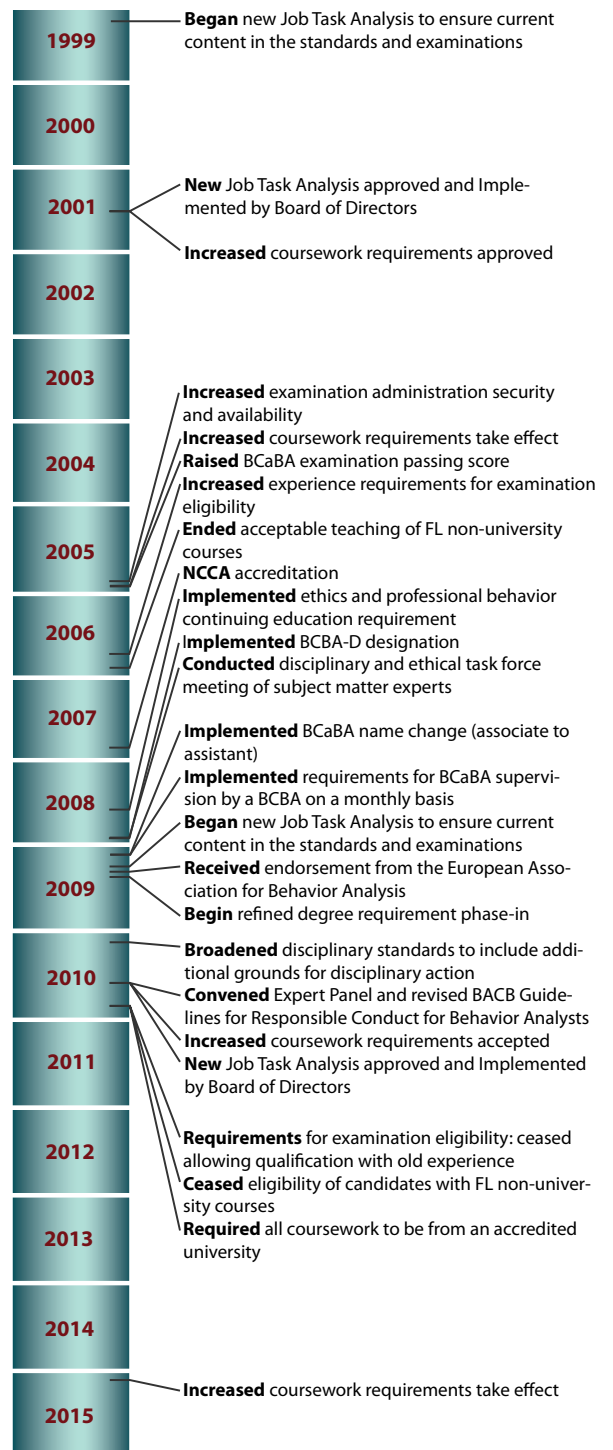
1999

Began new Job Task Analysis to ensure current content in the standards and examinations

2000

2001

New Job Task Analysis approved and Implemented by Board of Directors

Increased coursework requirements approved

2002

2003

Increased examination administration security and availability

Increased coursework requirements take effect

Raised BCaBA examination passing score

Increased experience requirements for examination eligibility

Ended acceptable teaching of FL non-university courses

NCCA accreditation

Implemented ethics and professional behavior continuing education requirement

Implemented BCBA-D designation

Conducted disciplinary and ethical task force meeting of subject matter experts

Implemented BCaBA name change (associate to assistant)

Implemented requirements for BCaBA supervision by a BCBA on a monthly basis

Began new Job Task Analysis to ensure current content in the standards and examinations

Received endorsement from the European Association for Behavior Analysis

Begin refined degree requirement phase-in

Broadened disciplinary standards to include additional grounds for disciplinary action

Convened Expert Panel and revised BACB Guidelines for Responsible Conduct for Behavior Analysts

Increased coursework requirements accepted

New Job Task Analysis approved and Implemented by Board of Directors

Requirements for examination eligibility: ceased allowing qualification with old experience

Ceased eligibility of candidates with FL non-university courses

Required all coursework to be from an accredited university

2004

2005

2006

2007

2008

2009

2010

2011

2012

2013

2014

2015

Increased coursework requirements take effect